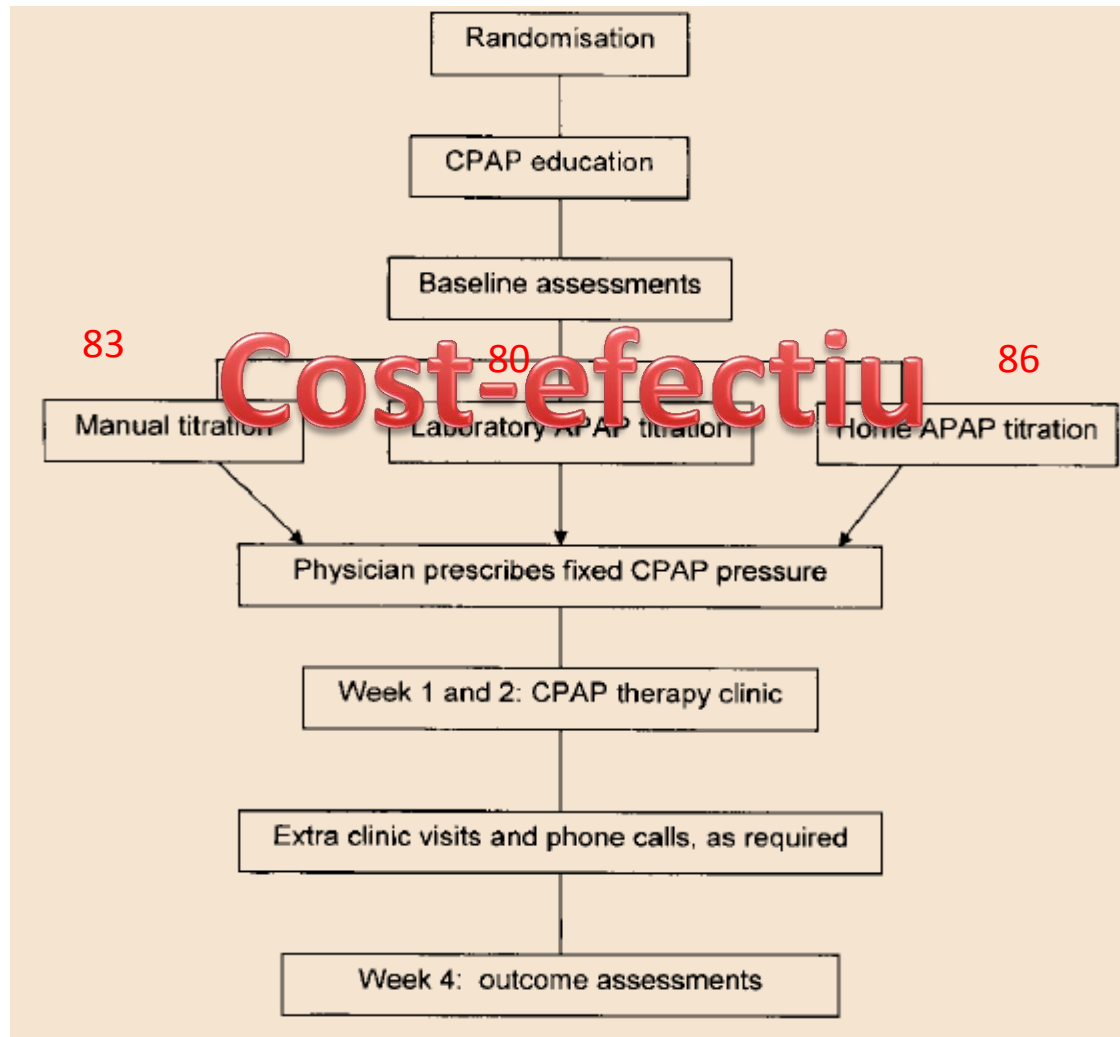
Randomisation

CPAP education

Baseline assessments

83

80

86

Cost-efectiu

Manual titration

Laboratory APAP titration

Home APAP titration

Physician prescribes fixed CPAP pressure

Week 1 and 2: CPAP therapy clinic

Extra clinic visits and phone calls, as required

Week 4: outcome assessments